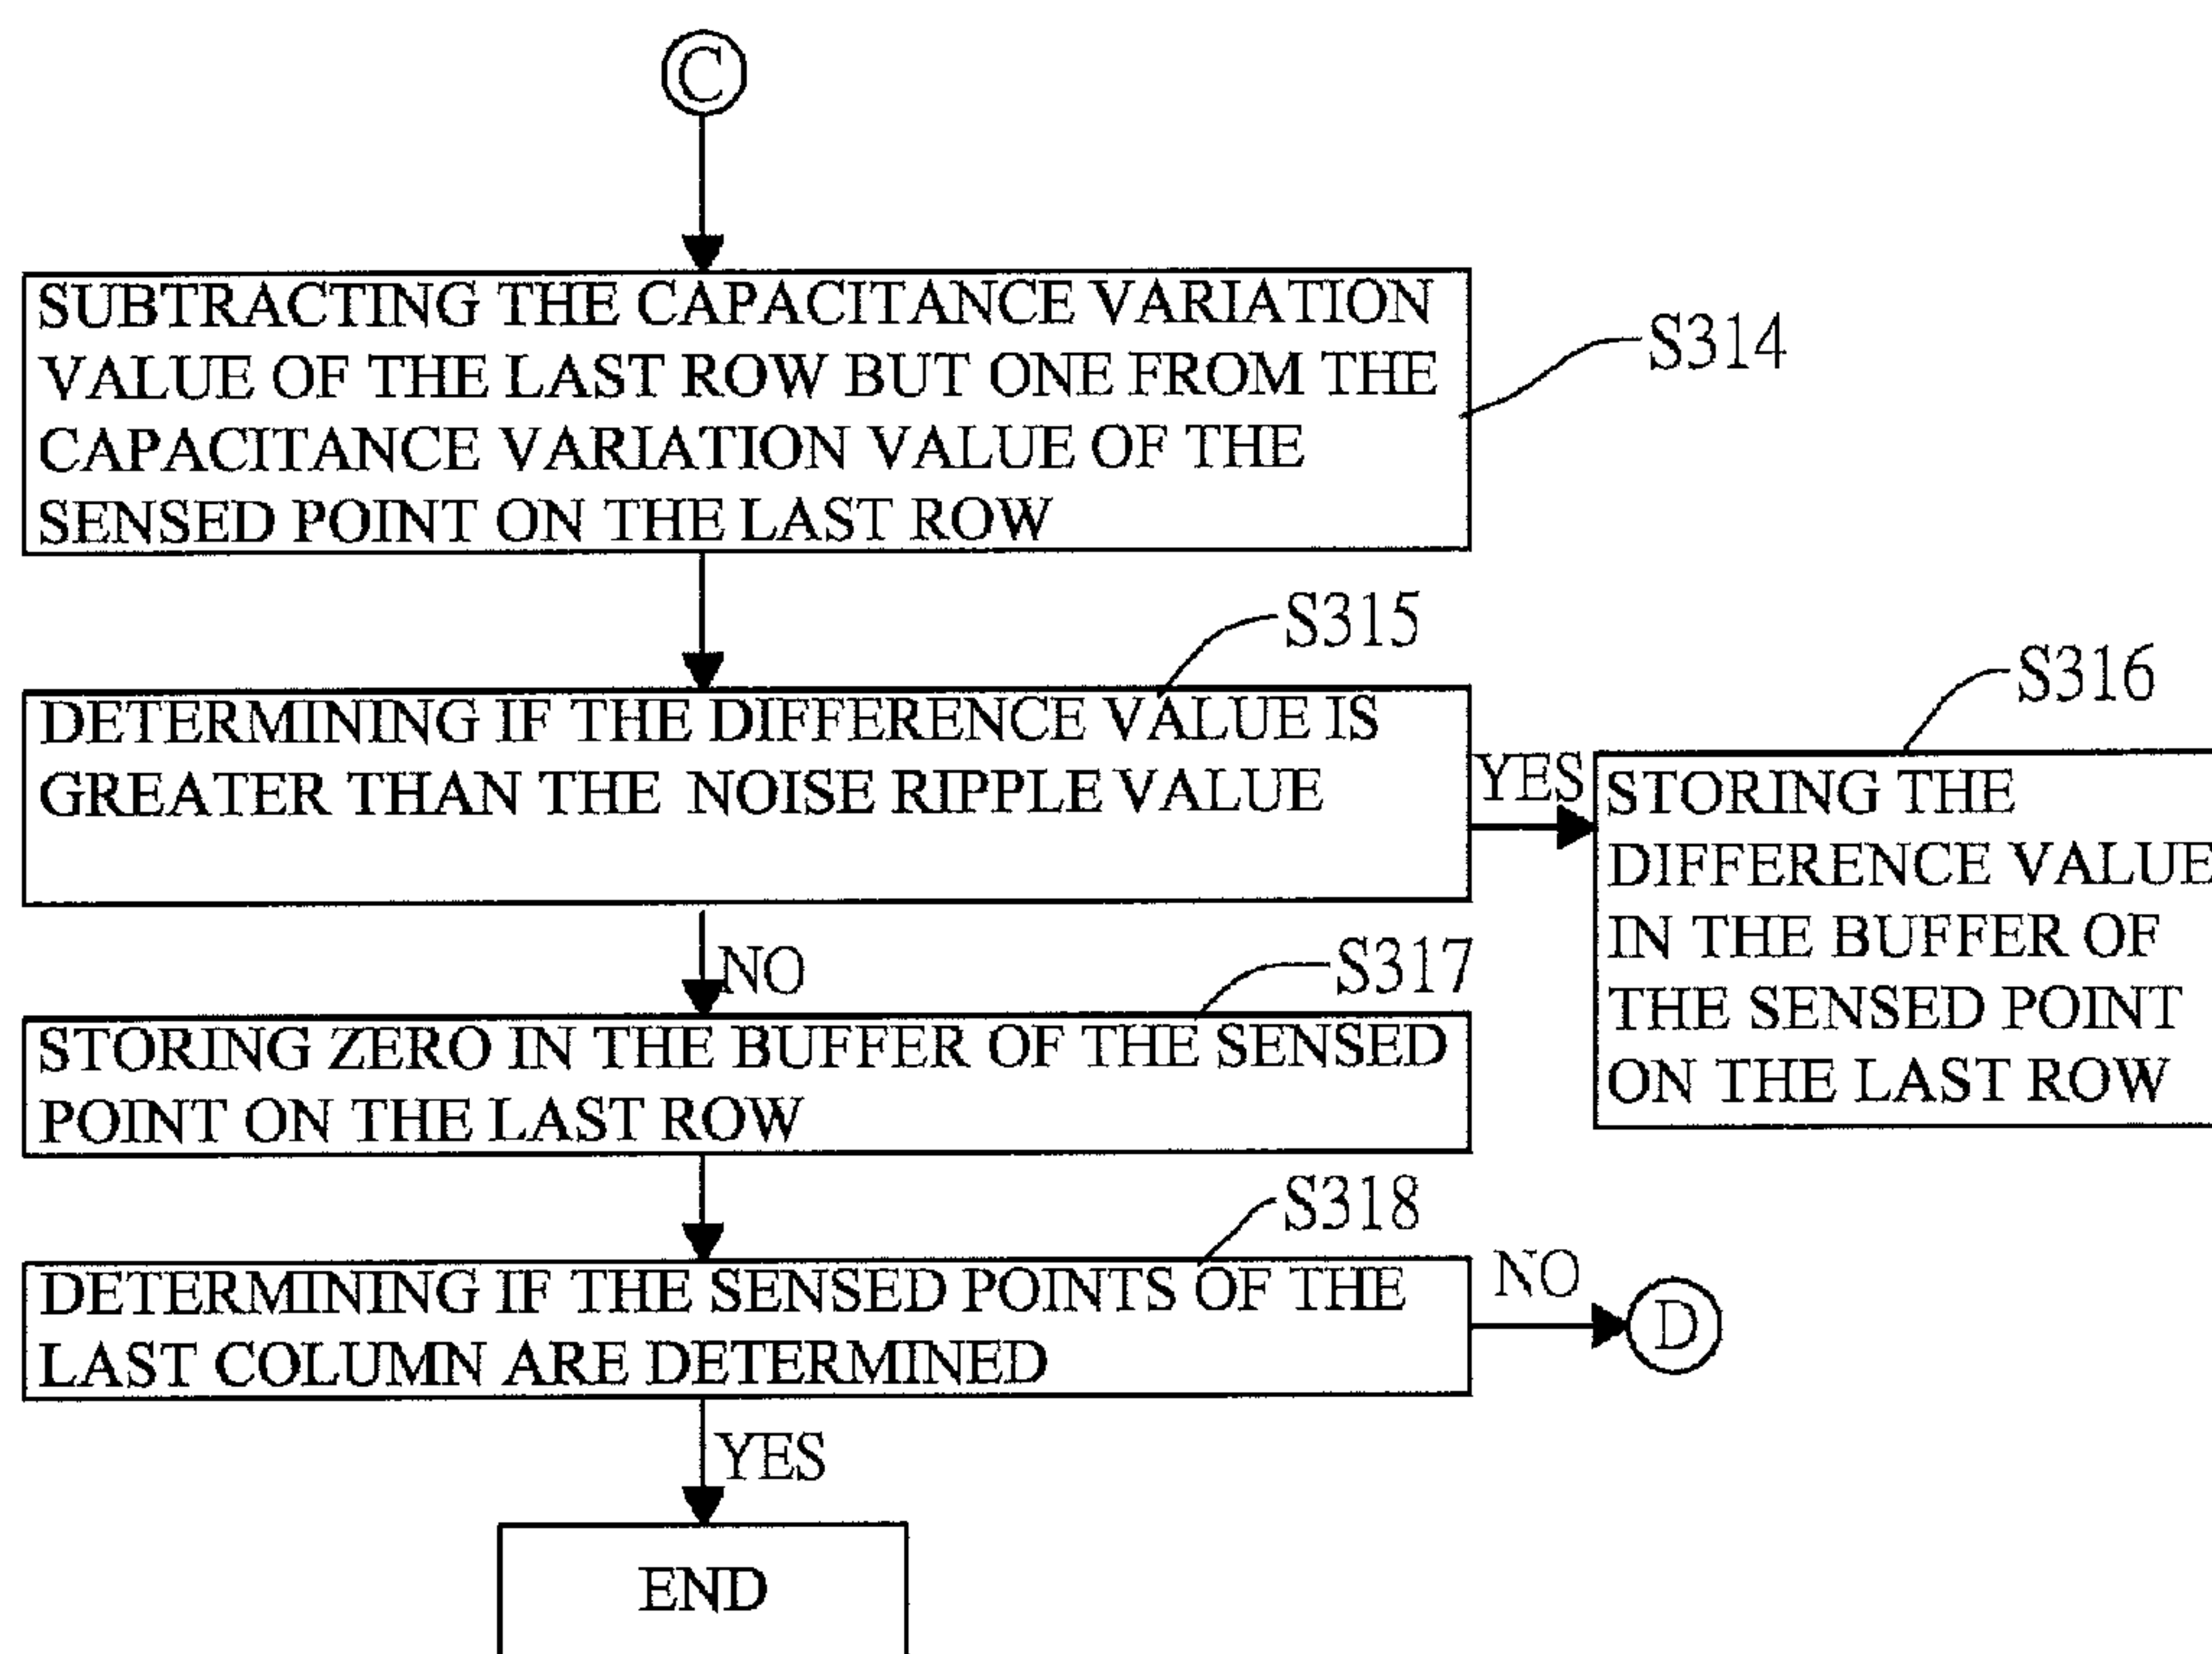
C

SUBTRACTING THE CAPACITANCE VARIATION VALUE OF THE LAST ROW BUT ONE FROM THE CAPACITANCE VARIATION VALUE OF THE SENSED POINT ON THE LAST ROW

S314

S315

DETERMINING IF THE DIFFERENCE VALUE IS GREATER THAN THE NOISE RIPPLE VALUE

YES

S316

STORING THE DIFFERENCE VALUE IN THE BUFFER OF THE SENSED POINT ON THE LAST ROW

NO

S317

STORING ZERO IN THE BUFFER OF THE SENSED POINT ON THE LAST ROW

S318

DETERMINING IF THE SENSED POINTS OF THE LAST COLUMN ARE DETERMINED

NO

D

YES

END